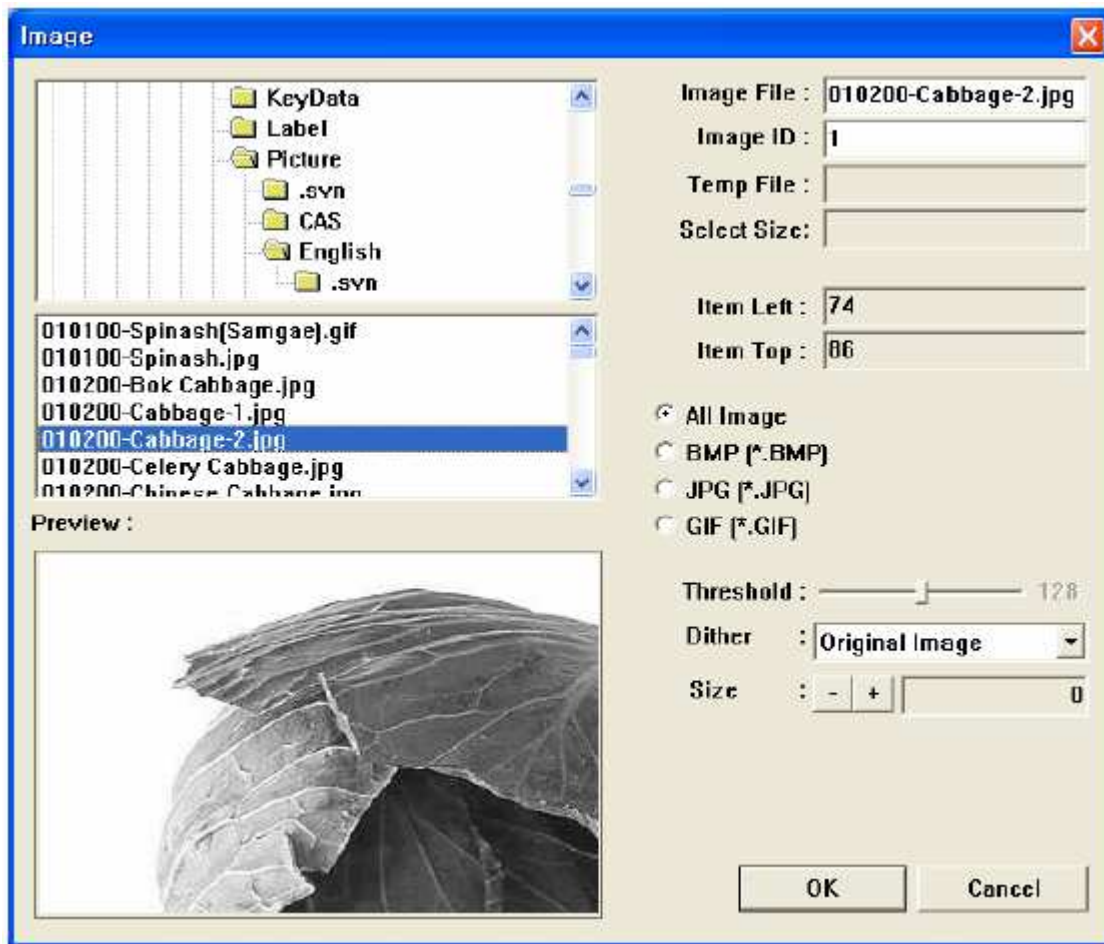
Image

KeyData
Label
Picture
.svn
CAS
English
.svn

010100-Spinash(Samgae).gif
010100-Spinash.jpg
010200-Bok Cabbage.jpg
010200-Cabbage-1.jpg
010200-Cabbage-2.jpg
010200-Celery Cabbage.jpg
010200-Chinese Cabbage.jpg

Preview :

Image File : 010200-Cabbage-2.jpg
Image ID : 1
Temp File :
Select Size:

Item Left : 74
Item Top : 86

All Image
BMP (*.BMP)
JPG (*.JPG)
GIF (*.GIF)

Threshold : 128
Dither : Original Image
Size : - + 0

OK
Cancel